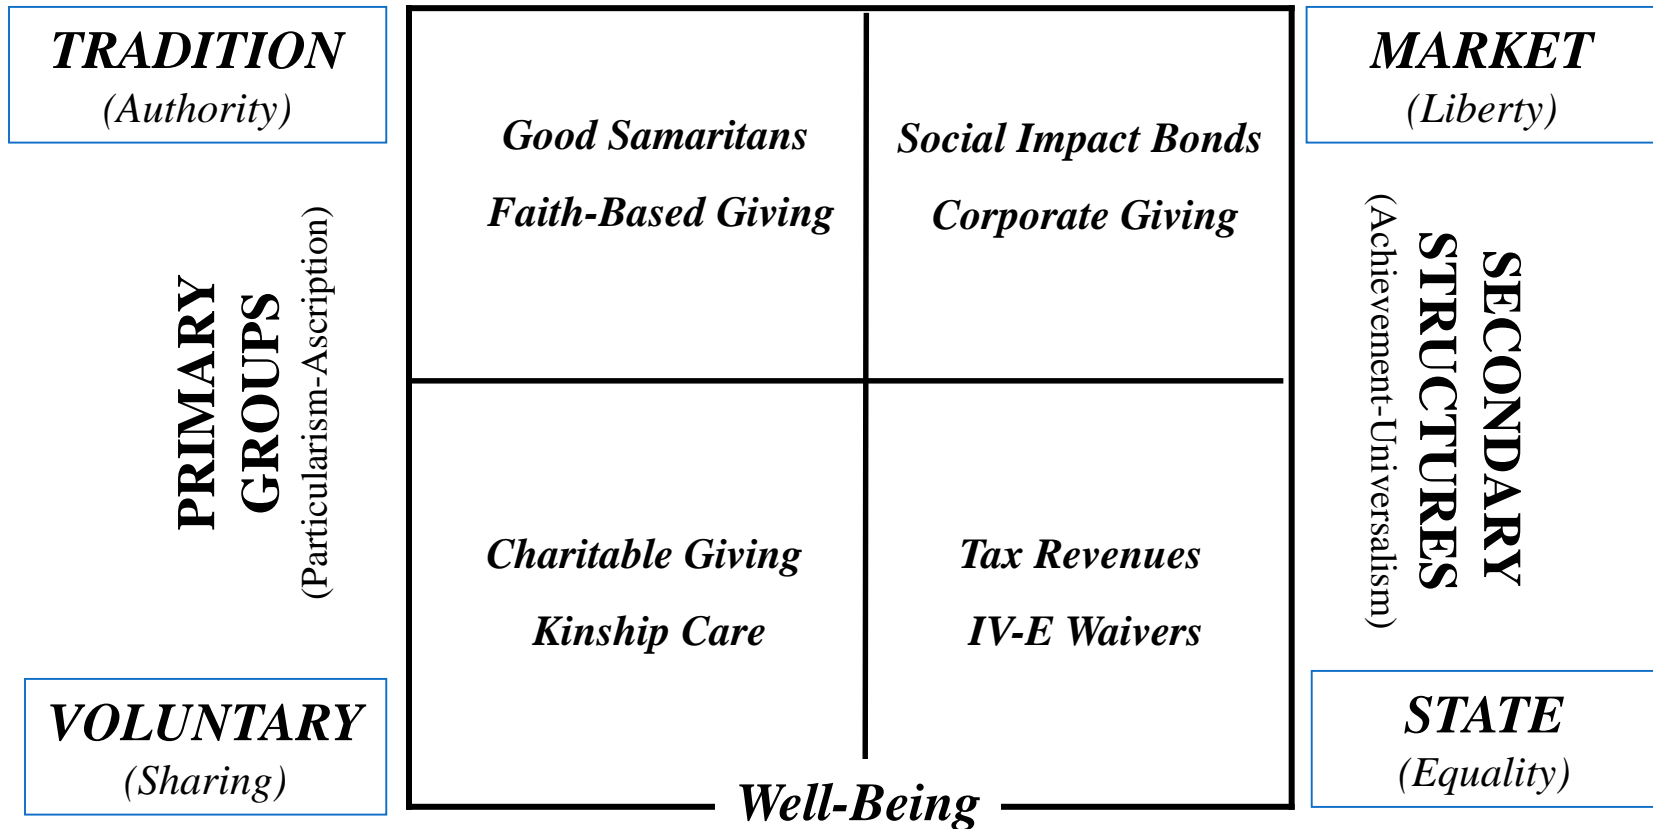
TRADITION
(Authority)

MARKET
(Liberty)

PRIMARY GROUPS
(Particularism-Ascription)

Good Samaritans

Faith-Based Giving

Social Impact Bonds

Corporate Giving

SECONDARY STRUCTURES
(Achievement-Universalism)

Charitable Giving

Kinship Care

Tax Revenues

IV-E Waivers

VOLUNTARY
(Sharing)

Well-Being

STATE
(Equality)